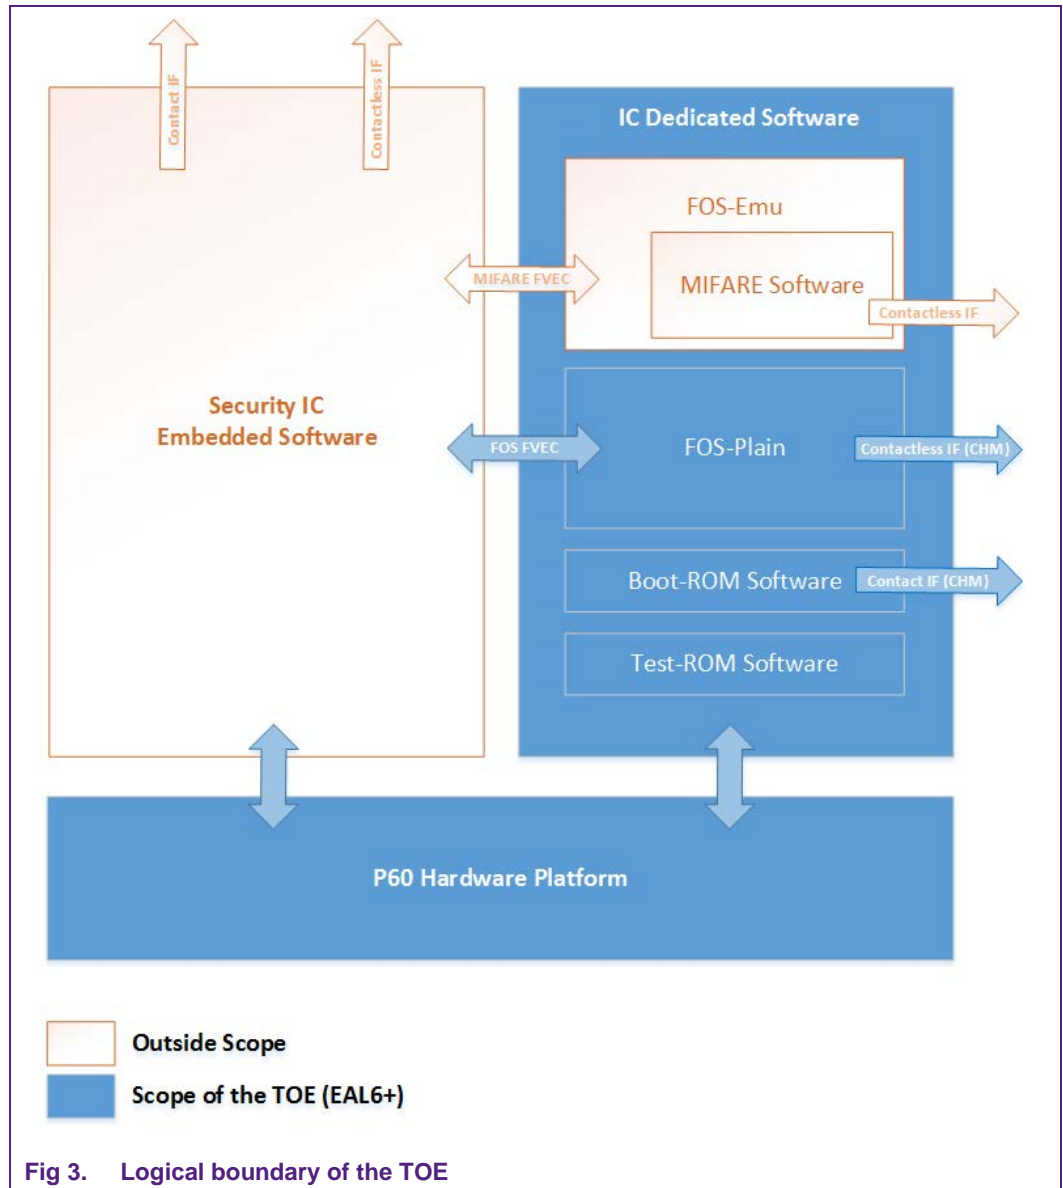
Contact IF

Contactless IF

IC Dedicated Software

FOS-Emu

MIFARE FVEC

MIFARE Software

Contactless IF

Security IC Embedded Software

FOS FVEC

FOS-Plain

Contactless IF (CHM)

Boot-ROM Software

Contact IF (CHM)

Test-ROM Software

P60 Hardware Platform

Outside Scope

Scope of the TOE (EAL6+)

Fig 3. Logical boundary of the TOE